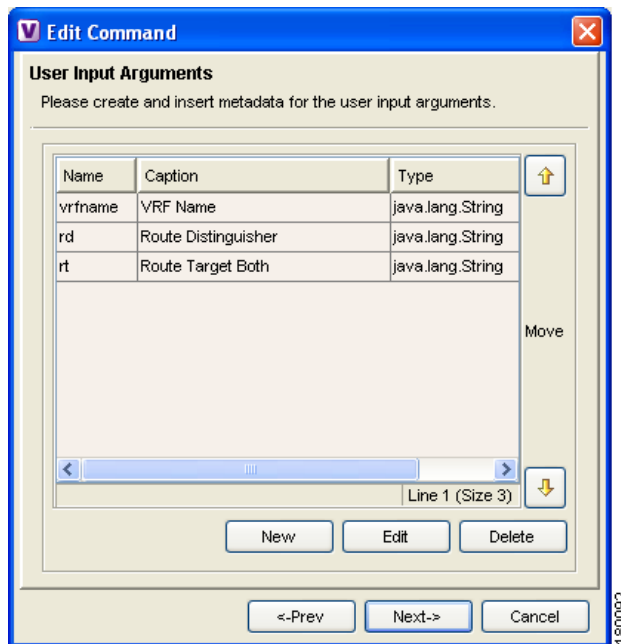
V Edit Command

User Input Arguments

Please create and insert metadata for the user input arguments.

| Name | Caption | Type |
|---|---|---|
| vrfname | VRF Name | java.lang.String |
| rd | Route Distinguisher | java.lang.String |
| rt | Route Target Both | java.lang.String |

Move

Line 1 (Size 3)

New Edit Delete

<-Prev Next-> Cancel

180092